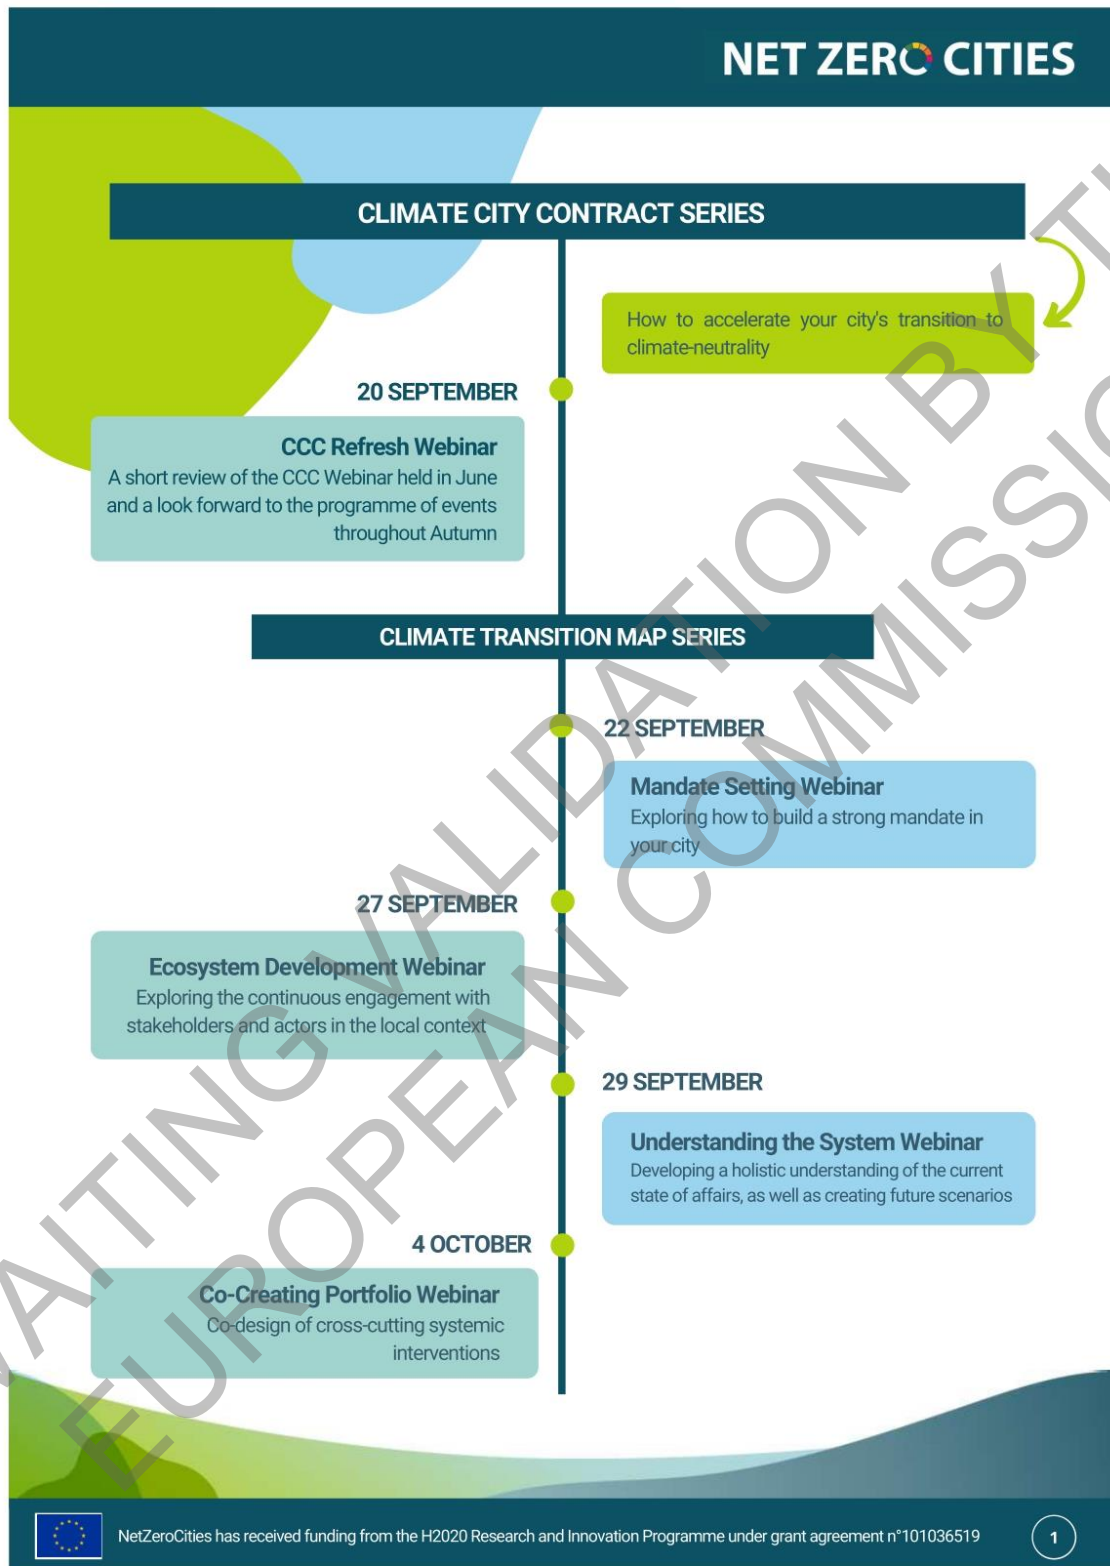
NET ZERO CITIES

CLIMATE CITY CONTRACT SERIES

How to accelerate your city's transition to climate-neutrality

20 SEPTEMBER

CCC Refresh Webinar
A short review of the CCC Webinar held in June and a look forward to the programme of events throughout Autumn

CLIMATE TRANSITION MAP SERIES

22 SEPTEMBER

Mandate Setting Webinar
Exploring how to build a strong mandate in your city

27 SEPTEMBER

Ecosystem Development Webinar
Exploring the continuous engagement with stakeholders and actors in the local context

29 SEPTEMBER

Understanding the System Webinar
Developing a holistic understanding of the current state of affairs, as well as creating future scenarios

4 OCTOBER

Co-Creating Portfolio Webinar
Co-design of cross-cutting systemic interventions

AITING VALIDATION BY T
EUROPEAN COMMISSIO

NetZeroCities has received funding from the H2020 Research and Innovation Programme under grant agreement n°101036519

1